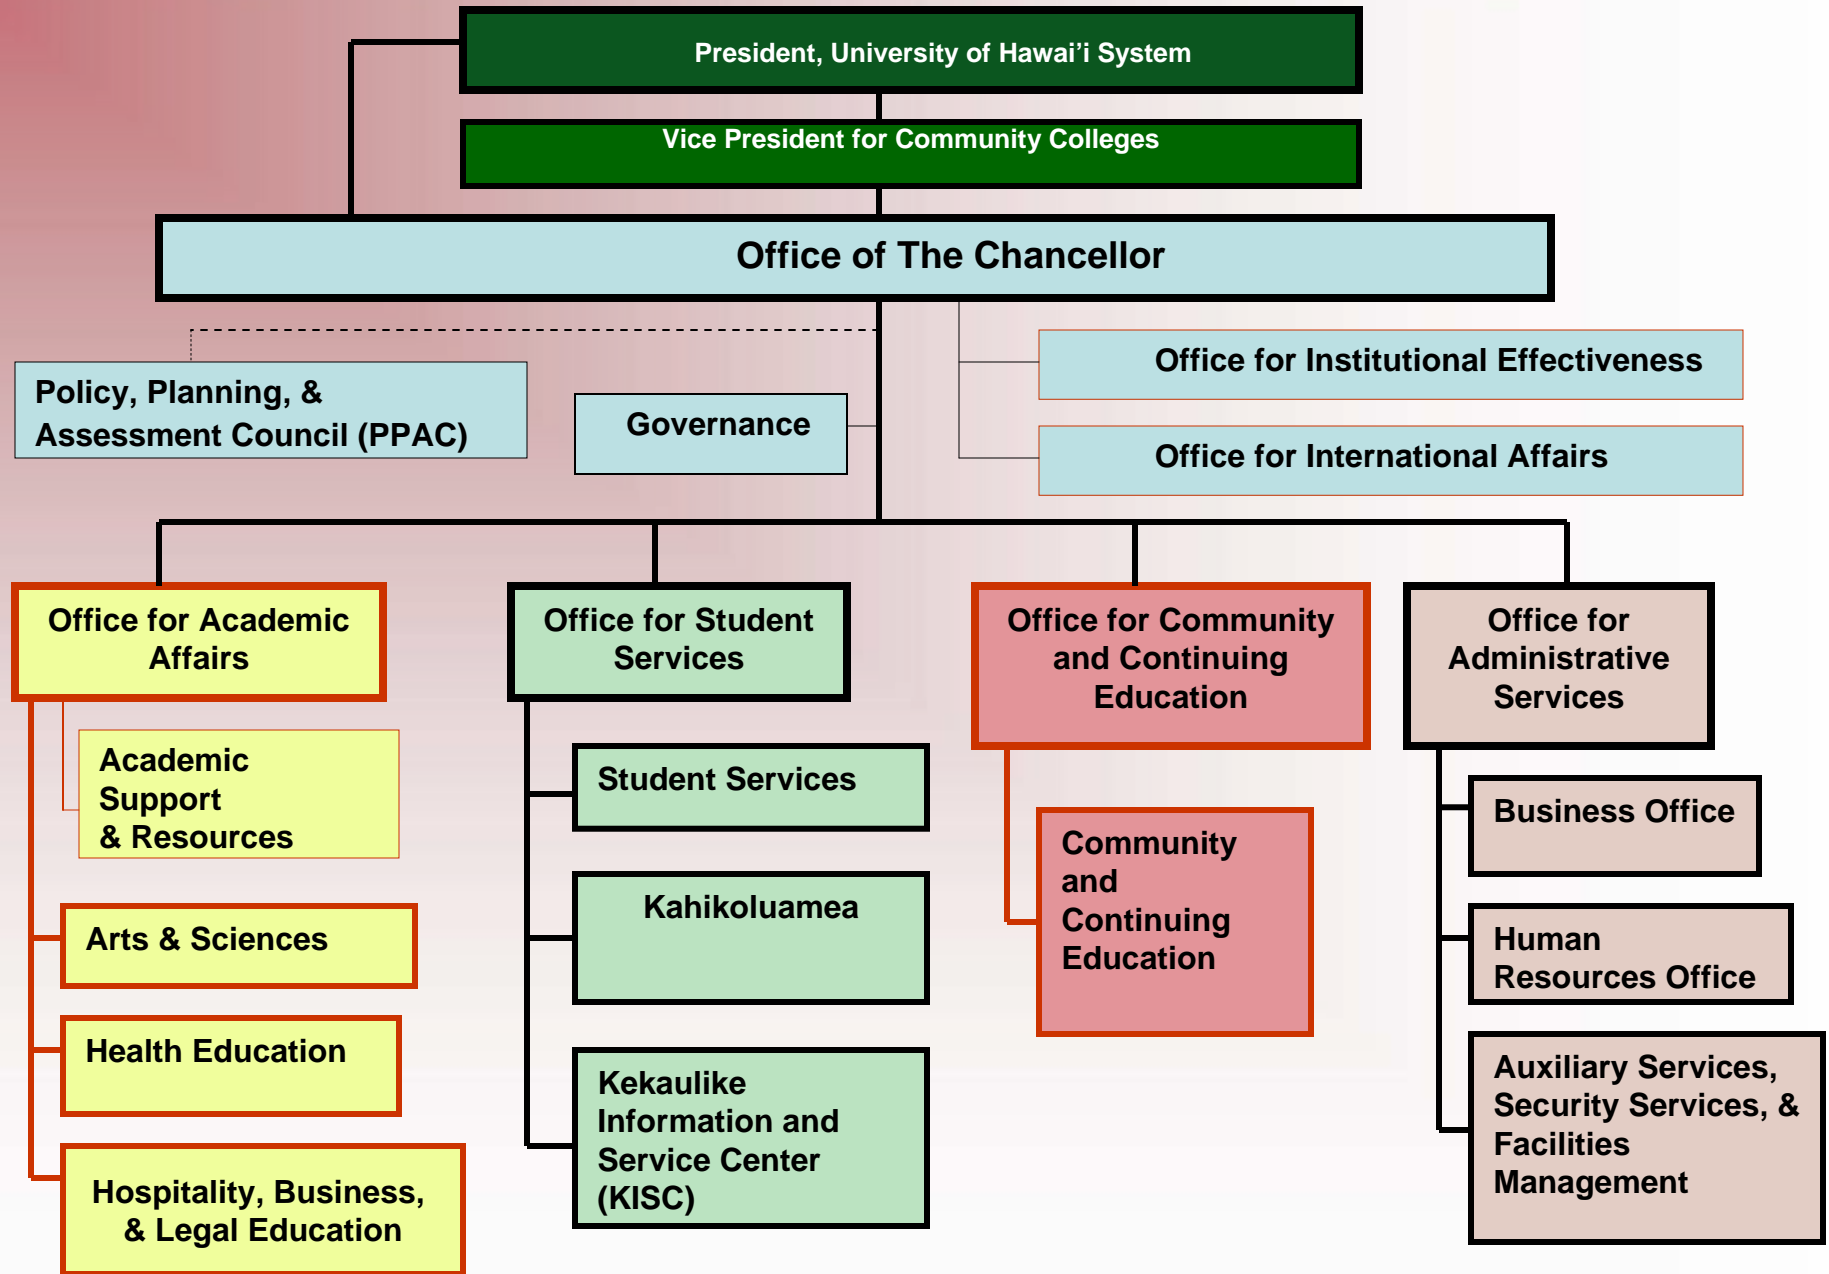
President, University of Hawai'i System

Vice President for Community Colleges

Office of The Chancellor

Policy, Planning, & Assessment Council (PPAC)

Governance

Office for Institutional Effectiveness

Office for International Affairs

Office for Academic Affairs

Academic Support & Resources

Arts & Sciences

Health Education

Hospitality, Business, & Legal Education

Office for Student Services

Student Services

Kahikoluamea

Kekaulike Information and Service Center (KISC)

Office for Community and Continuing Education

Community and Continuing Education

Office for Administrative Services

Business Office

Human Resources Office

Auxiliary Services, Security Services, & Facilities Management